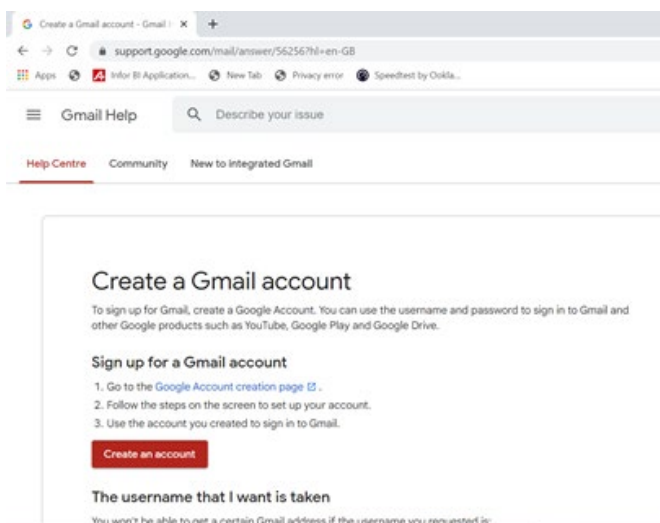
Create a Gmail account - Gmail ×
+
support.google.com/mail/answer/56256?hl=en-GB
Apps
Infor BI Application...
New Tab
Privacy error
Speedtest by Ookla...

Gmail Help
Describe your issue

Help Centre
Community
New to integrated Gmail

Create a Gmail account

To sign up for Gmail, create a Google Account. You can use the username and password to sign in to Gmail and other Google products such as YouTube, Google Play and Google Drive.

Sign up for a Gmail account

1. Go to the Google Account creation page.
2. Follow the steps on the screen to set up your account.
3. Use the account you created to sign in to Gmail.

Create an account

The username that I want is taken

You won't be able to get a certain Gmail address if the username you requested is: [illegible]